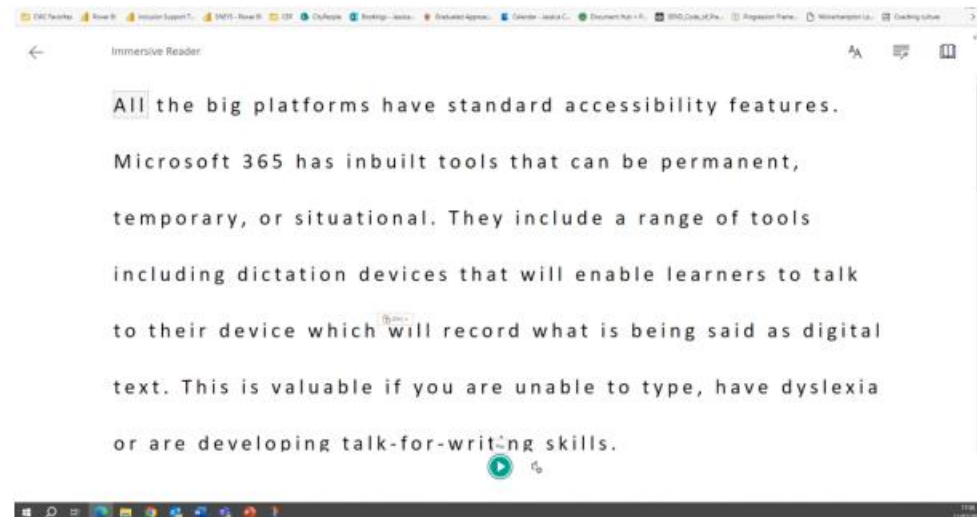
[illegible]

Immersive Reader

All the big platforms have standard accessibility features. Microsoft 365 has inbuilt tools that can be permanent, temporary, or situational. They include a range of tools including dictation devices that will enable learners to talk to their device which will record what is being said as digital text. This is valuable if you are unable to type, have dyslexia or are developing talk-for-writing skills.